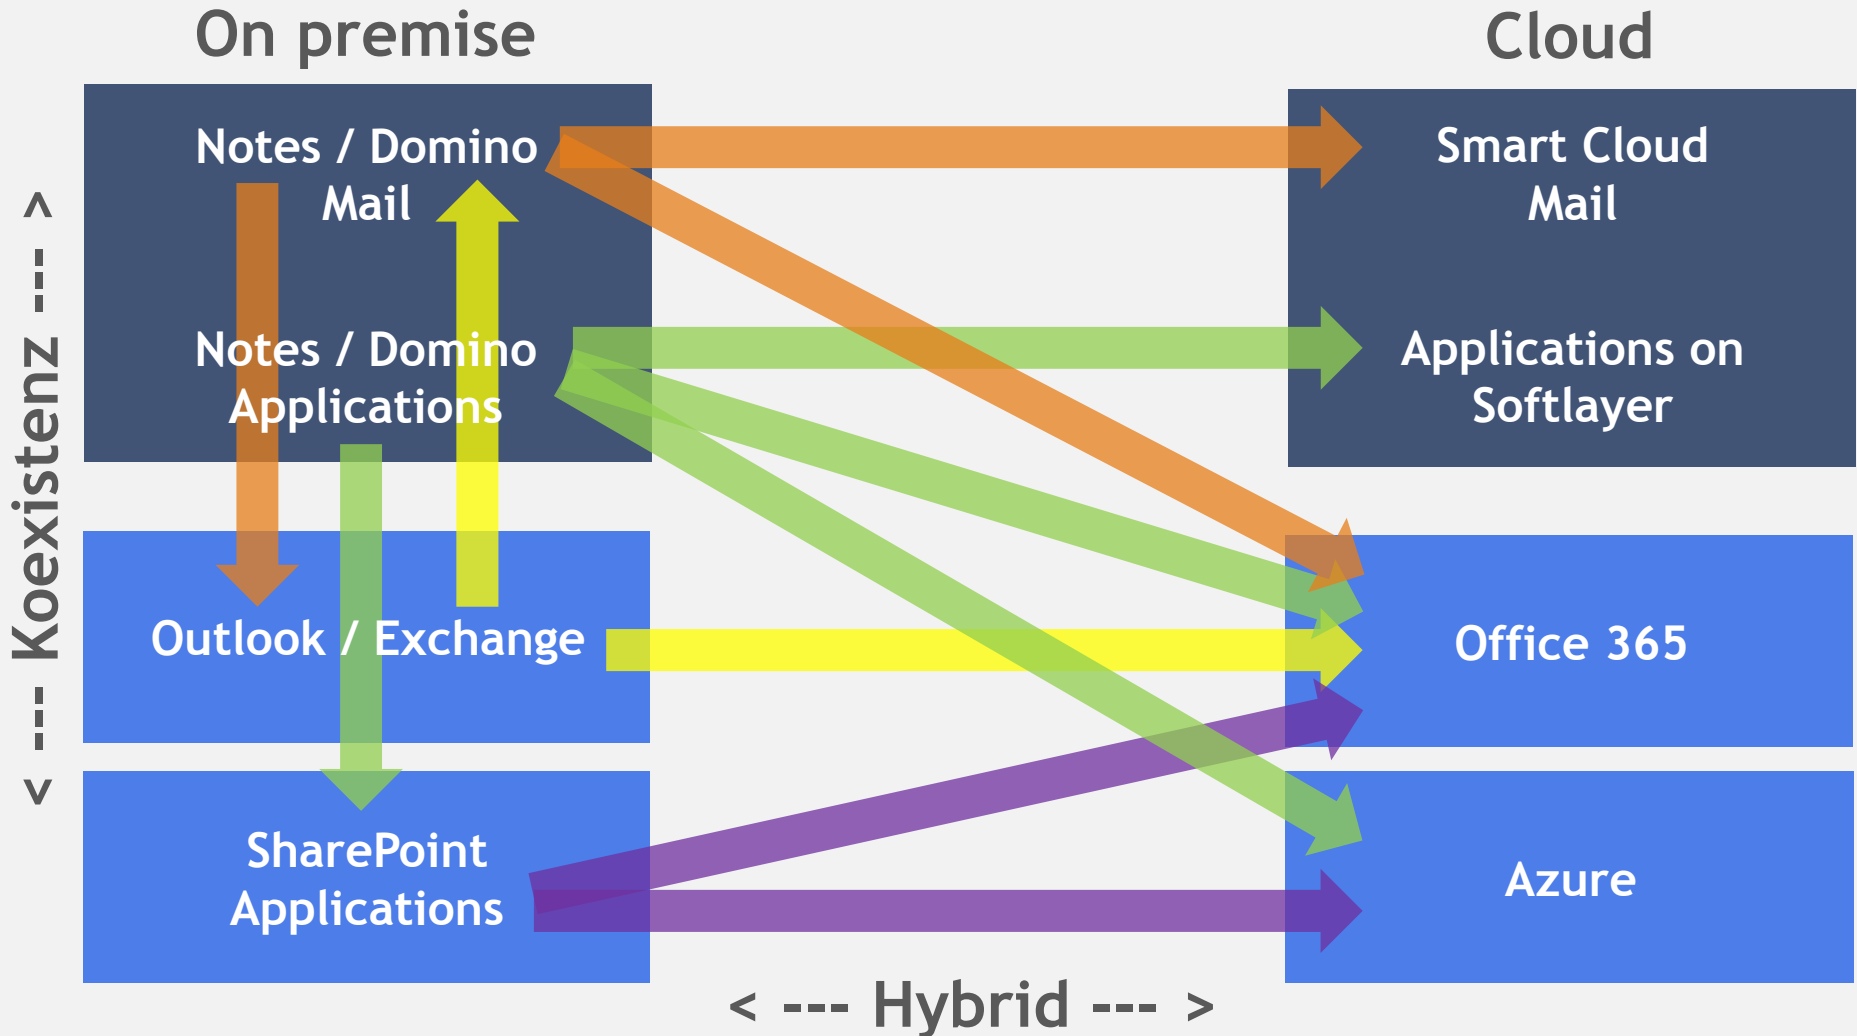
On premise

Cloud

< --- Koexistenz --- >

Notes / Domino Mail

Notes / Domino Applications

Outlook / Exchange

SharePoint Applications

Smart Cloud Mail

Applications on Softlayer

Office 365

Azure

< --- Hybrid --- >